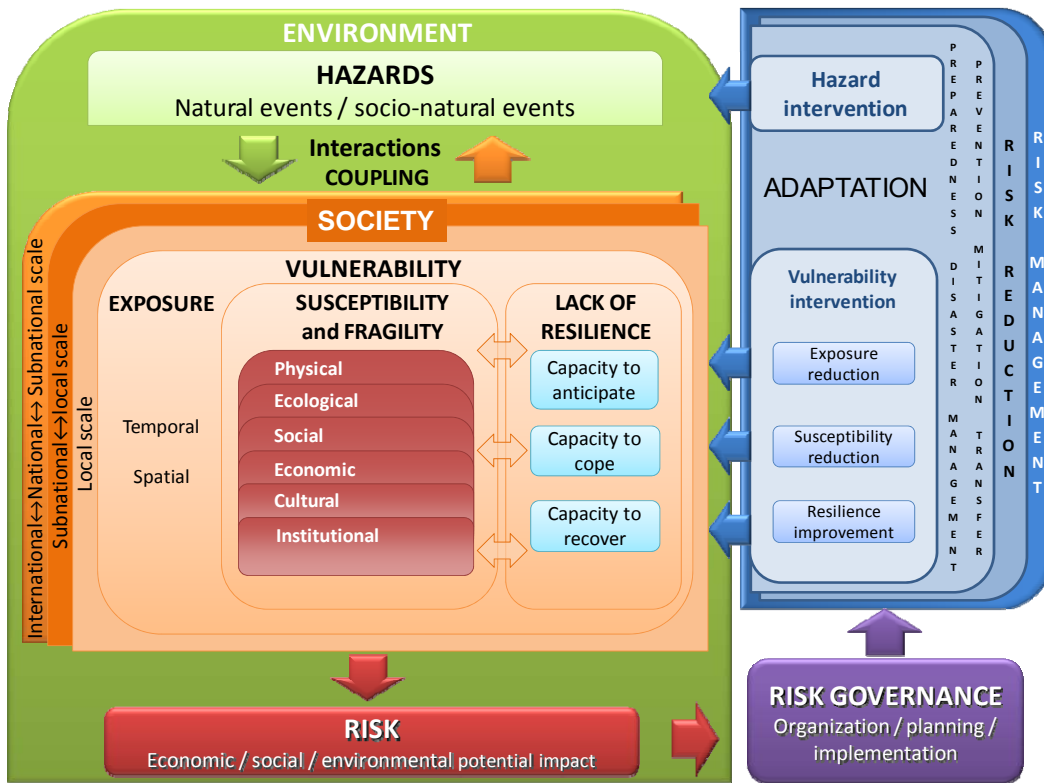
ENVIRONMENT

HAZARDS
Natural events / socio-natural events

Interactions
COUPLING

SOCIETY

International↔National↔Subnational scale

Subnational↔local scale

Local scale

VULNERABILITY

EXPOSURE

Temporal

Spatial

SUSCEPTIBILITY and FRAGILITY

Physical
Ecological
Social
Economic
Cultural
Institutional

LACK OF RESILIENCE

Capacity to anticipate

Capacity to cope

Capacity to recover

RISK
Economic / social / environmental potential impact

Hazard intervention

ADAPTATION

Vulnerability intervention

Exposure reduction

Susceptibility reduction

Resilience improvement

PREPAREDNESS DISASTER MANAGEMENT

PREVENTION MITIGATION TRANSFER

RISK REDUCTION

RISK MANAGEMENT

RISK GOVERNANCE
Organization / planning / implementation